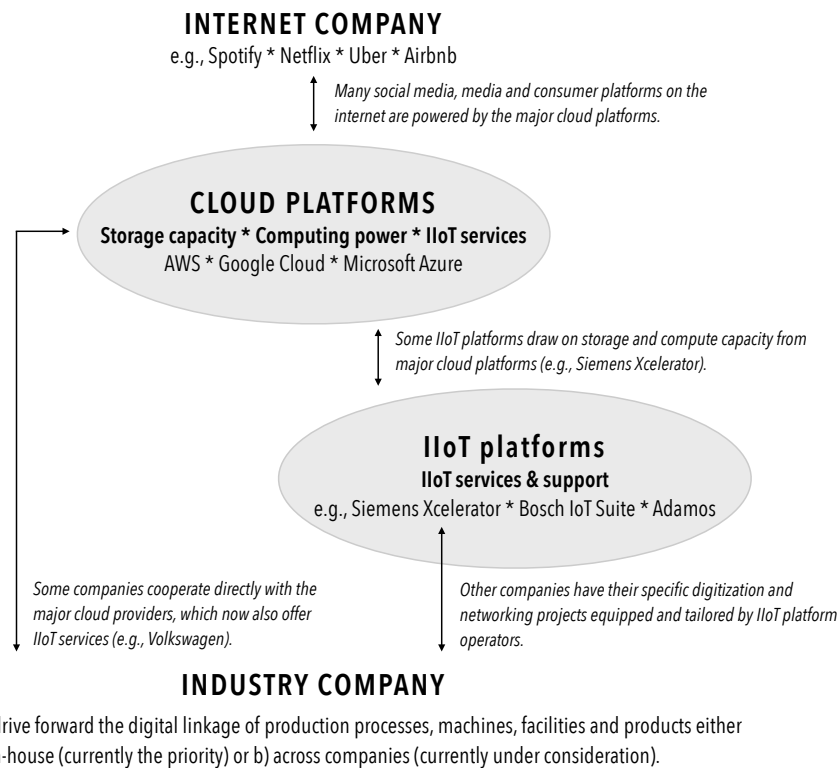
INTERNET COMPANY
e.g., Spotify * Netflix * Uber * Airbnb

Many social media, media and consumer platforms on the internet are powered by the major cloud platforms.

CLOUD PLATFORMS
Storage capacity * Computing power * IIoT services
AWS * Google Cloud * Microsoft Azure

Some IIoT platforms draw on storage and compute capacity from major cloud platforms (e.g., Siemens Xcelerator).

IIoT platforms
IIoT services & support
e.g., Siemens Xcelerator * Bosch IoT Suite * Adamos

Some companies cooperate directly with the major cloud providers, which now also offer IIoT services (e.g., Volkswagen).

Other companies have their specific digitization and networking projects equipped and tailored by IIoT platform operators.

INDUSTRY COMPANY

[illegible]rive forward the digital linkage of production processes, machines, facilities and products either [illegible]-house (currently the priority) or b) across companies (currently under consideration).